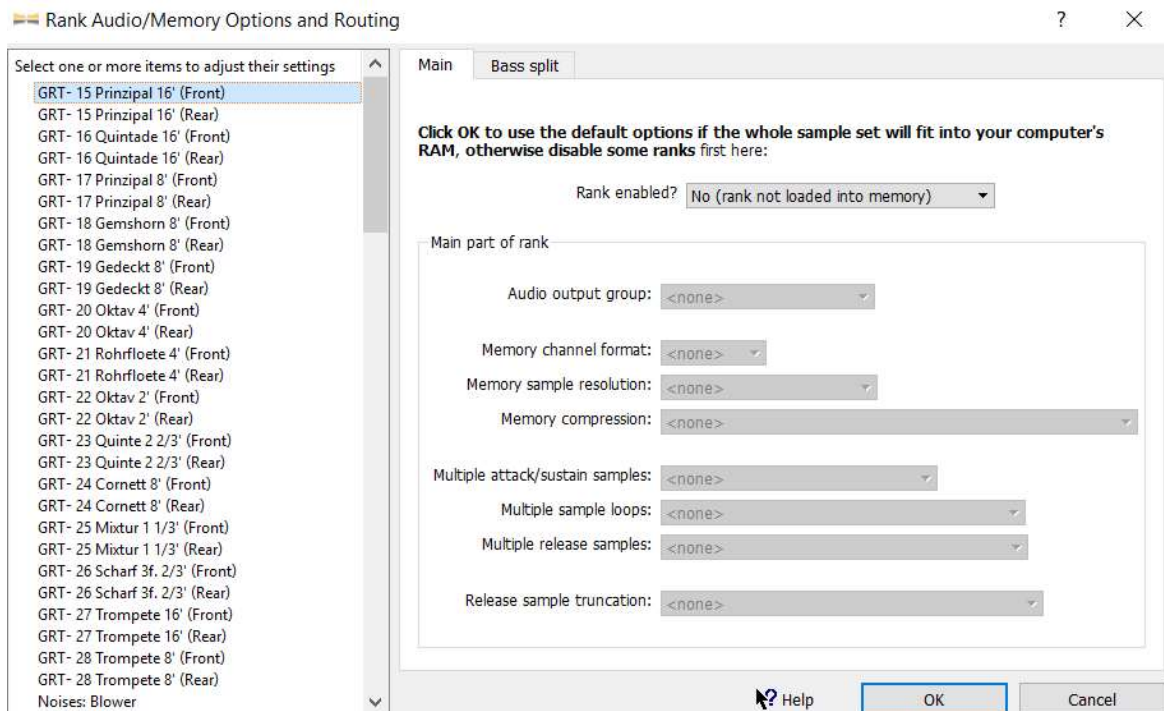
Rank Audio/Memory Options and Routing

?

Select one or more items to adjust their settings
GRT- 15 Prinzipal 16' (Front)
GRT- 15 Prinzipal 16' (Rear)
GRT- 16 Quintade 16' (Front)
GRT- 16 Quintade 16' (Rear)
GRT- 17 Prinzipal 8' (Front)
GRT- 17 Prinzipal 8' (Rear)
GRT- 18 Gemshorn 8' (Front)
GRT- 18 Gemshorn 8' (Rear)
GRT- 19 Gedeckt 8' (Front)
GRT- 19 Gedeckt 8' (Rear)
GRT- 20 Oktav 4' (Front)
GRT- 20 Oktav 4' (Rear)
GRT- 21 Rohrfloete 4' (Front)
GRT- 21 Rohrfloete 4' (Rear)
GRT- 22 Oktav 2' (Front)
GRT- 22 Oktav 2' (Rear)
GRT- 23 Quinte 2 2/3' (Front)
GRT- 23 Quinte 2 2/3' (Rear)
GRT- 24 Cornett 8' (Front)
GRT- 24 Cornett 8' (Rear)
GRT- 25 Mixtur 1 1/3' (Front)
GRT- 25 Mixtur 1 1/3' (Rear)
GRT- 26 Scharf 3f. 2/3' (Front)
GRT- 26 Scharf 3f. 2/3' (Rear)
GRT- 27 Trompete 16' (Front)
GRT- 27 Trompete 16' (Rear)
GRT- 28 Trompete 8' (Front)
GRT- 28 Trompete 8' (Rear)
Noises: Blower

Main | Bass split

**Click OK to use the default options if the whole sample set will fit into your computer's RAM, otherwise disable some ranks** first here:

Rank enabled? No (rank not loaded into memory)

Main part of rank

Audio output group: <none>

Memory channel format: <none>
Memory sample resolution: <none>
Memory compression: <none>

Multiple attack/sustain samples: <none>
Multiple sample loops: <none>
Multiple release samples: <none>

Release sample truncation: <none>

Help | OK | Cancel